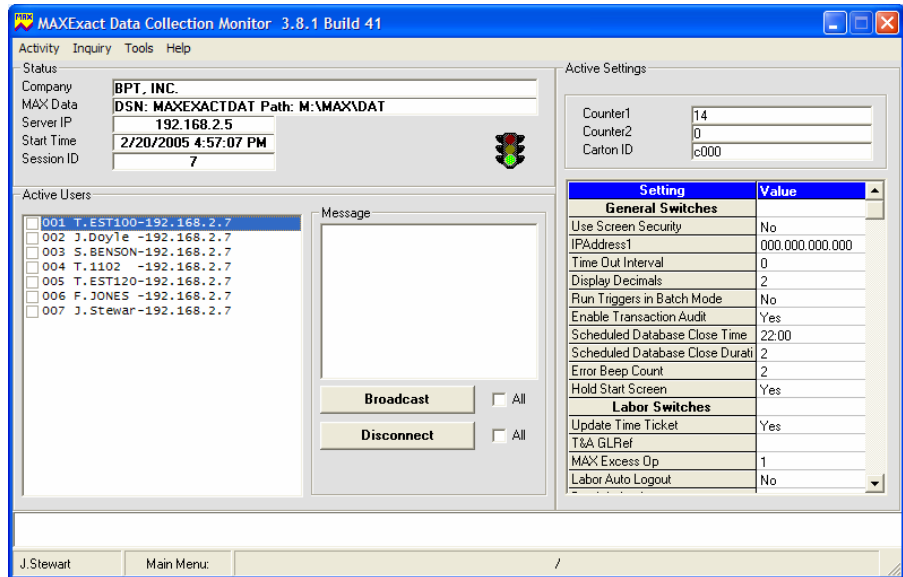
MAXExact Data Collection Monitor 3.8.1 Build 41

Activity Inquiry Tools Help

Status
Company BPT, INC.
MAX Data DSN: MAXEXACTDAT Path: M:\MAX\DAT
Server IP 192.168.2.5
Start Time 2/20/2005 4:57:07 PM
Session ID 7

Active Users
001 T.EST100-192.168.2.7
002 J.Doyle -192.168.2.7
003 S.BENSON-192.168.2.7
004 T.1102 -192.168.2.7
005 T.EST120-192.168.2.7
006 F.JONES -192.168.2.7
007 J.Stewar-192.168.2.7

Message

Broadcast All
Disconnect All

Active Settings
Counter1 14
Counter2 0
Carton ID c000

| Setting | Value |
|---|---|
| General Switches | |
| Use Screen Security | No |
| IPAddress1 | 000.000.000.000 |
| Time Out Interval | 0 |
| Display Decimals | 2 |
| Run Triggers in Batch Mode | No |
| Enable Transaction Audit | Yes |
| Scheduled Database Close Time | 22:00 |
| Scheduled Database Close Durati | 2 |
| Error Beep Count | 2 |
| Hold Start Screen | Yes |
| Labor Switches | |
| Update Time Ticket | Yes |
| T&A GLRef | |
| MAX Excess Op | 1 |
| Labor Auto Logout | No |

J.Stewart Main Menu: /